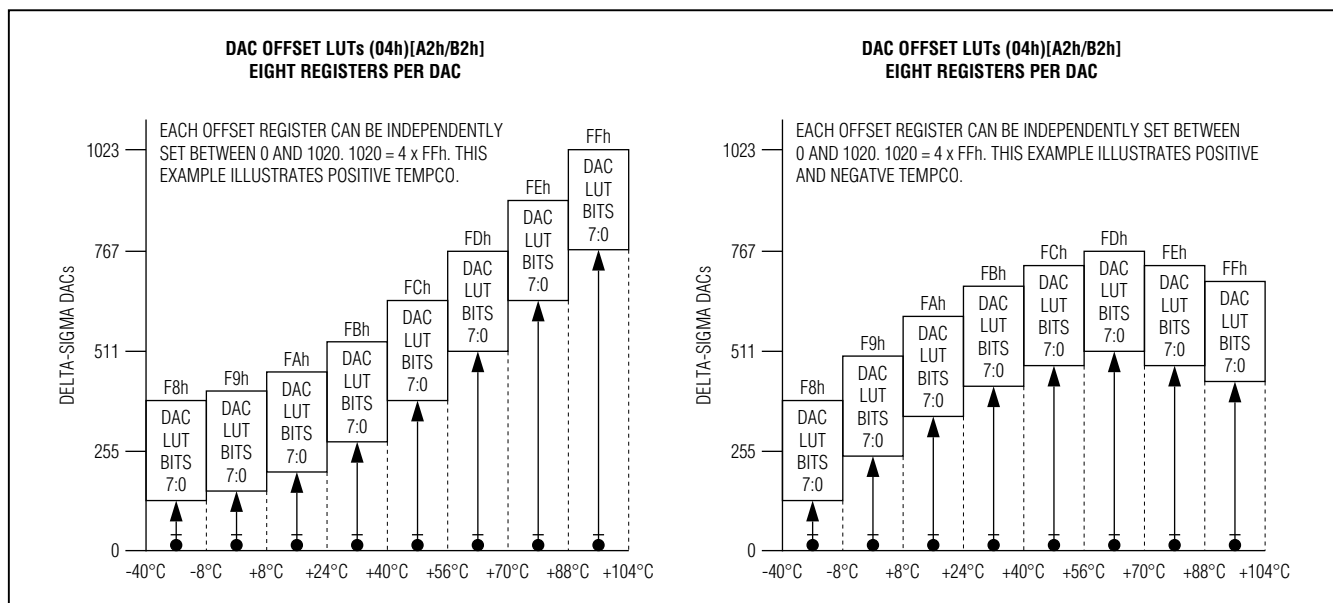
DAC OFFSET LUTs (04h)[A2h/B2h]
EIGHT REGISTERS PER DAC

EACH OFFSET REGISTER CAN BE INDEPENDENTLY SET BETWEEN 0 AND 1020. 1020 = 4 x FFh. THIS EXAMPLE ILLUSTRATES POSITIVE TEMPCO.

1023
767
511
255
0

DELTA-SIGMA DACs

F8h
DAC LUT BITS 7:0

F9h
DAC LUT BITS 7:0

FAh
DAC LUT BITS 7:0

FBh
DAC LUT BITS 7:0

FCh
DAC LUT BITS 7:0

FDh
DAC LUT BITS 7:0

FEh
DAC LUT BITS 7:0

FFh
DAC LUT BITS 7:0

-40°C -8°C +8°C +24°C +40°C +56°C +70°C +88°C +104°C

DAC OFFSET LUTs (04h)[A2h/B2h]
EIGHT REGISTERS PER DAC

EACH OFFSET REGISTER CAN BE INDEPENDENTLY SET BETWEEN 0 AND 1020. 1020 = 4 x FFh. THIS EXAMPLE ILLUSTRATES POSITIVE AND NEGATVE TEMPCO.

1023
767
511
255
0

DELTA-SIGMA DACs

F8h
DAC LUT BITS 7:0

F9h
DAC LUT BITS 7:0

FAh
DAC LUT BITS 7:0

FBh
DAC LUT BITS 7:0

FCh
DAC LUT BITS 7:0

FDh
DAC LUT BITS 7:0

FEh
DAC LUT BITS 7:0

FFh
DAC LUT BITS 7:0

-40°C -8°C +8°C +24°C +40°C +56°C +70°C +88°C +104°C